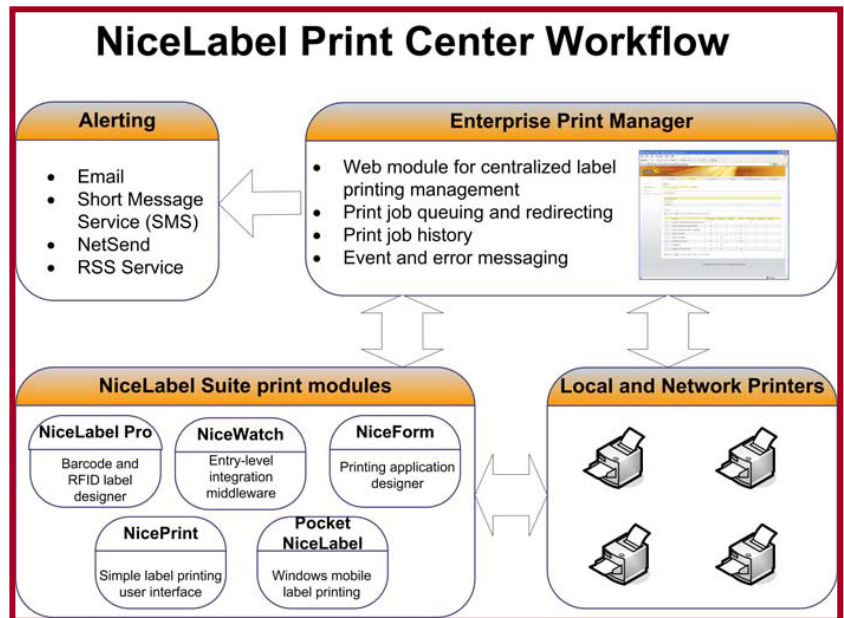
NiceLabel Print Center Workflow

Alerting

- Email
- Short Message Service (SMS)
- NetSend
- RSS Service

Enterprise Print Manager

- Web module for centralized label printing management
- Print job queuing and redirecting
- Print job history
- Event and error messaging

NiceLabel Suite print modules

NiceLabel Pro
Barcode and RFID label designer

NiceWatch
Entry-level integration middleware

NiceForm
Printing application designer

NicePrint
Simple label printing user interface

Pocket NiceLabel
Windows mobile label printing

Local and Network Printers